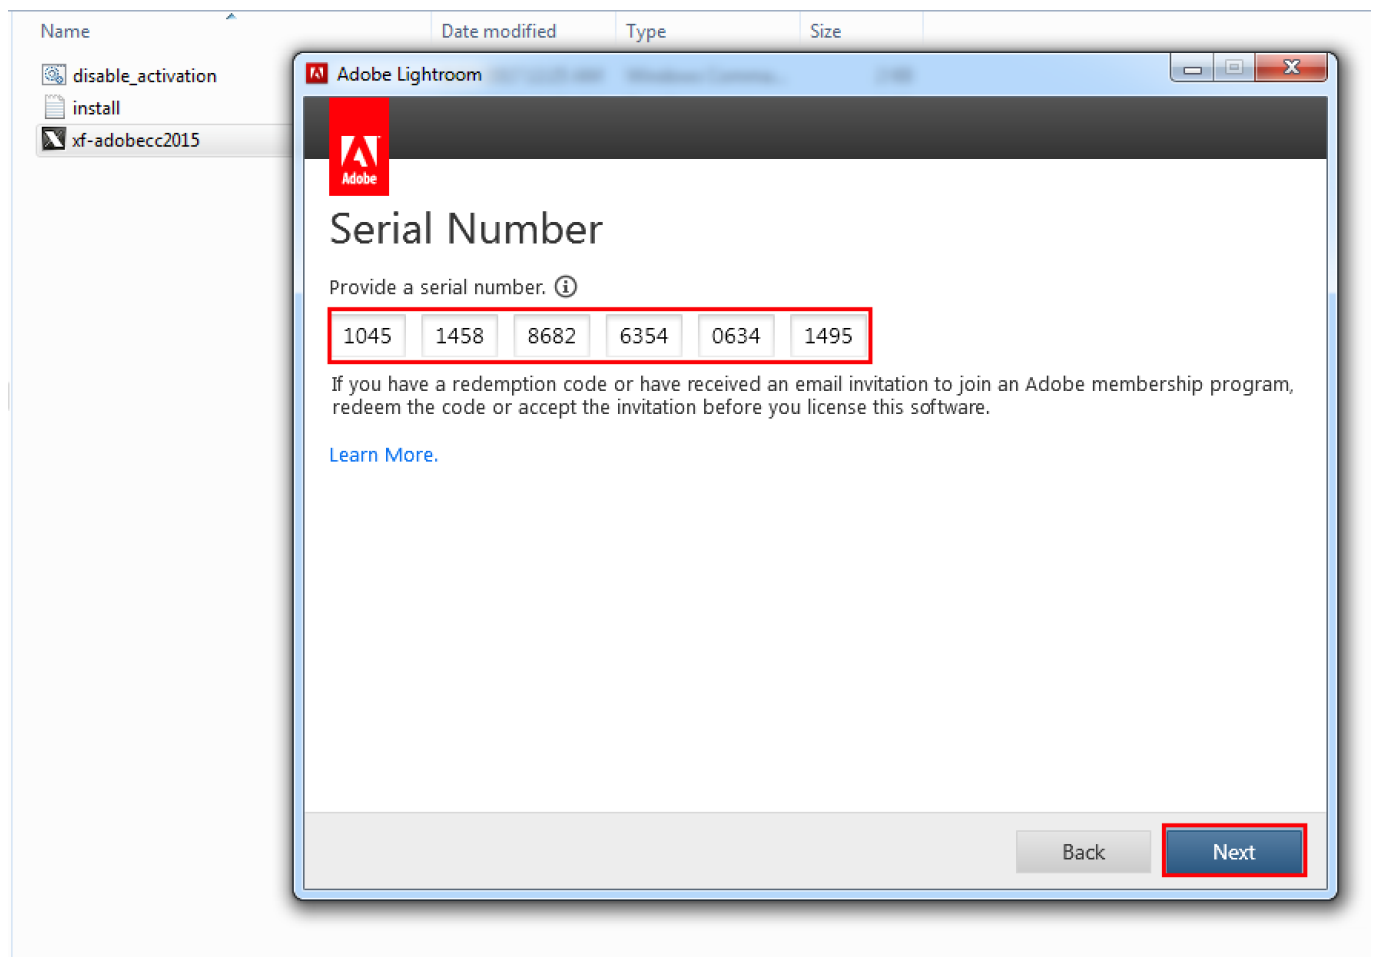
Name | Date modified | Type | Size

disable_activation
install
xf-adobecc2015

Adobe Lightroom

Adobe

Serial Number

Provide a serial number.

| 1045 | 1458 | 8682 | 6354 | 0634 | 1495 |
|---|---|---|---|---|---|

If you have a redemption code or have received an email invitation to join an Adobe membership program, redeem the code or accept the invitation before you license this software.

Learn More.

Back Next